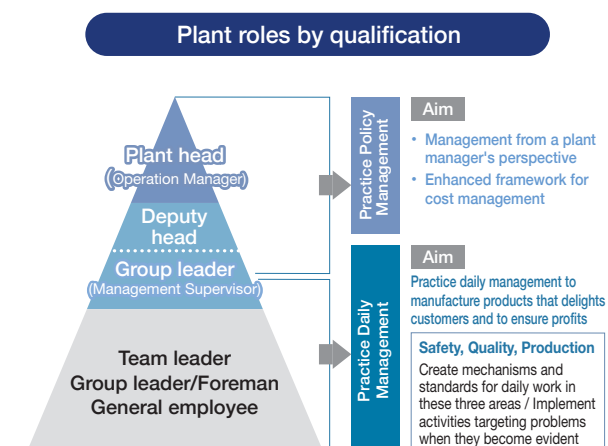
Plant roles by qualification

Plant head
(Operation Manager)

Deputy head

Group leader
(Management Supervisor)

Team leader
Group leader/Foreman
General employee

Practice Policy Management

Aim

• Management from a plant manager's perspective
• Enhanced framework for cost management

Practice Daily Management

Aim

Practice daily management to manufacture products that delights customers and to ensure profits

Safety, Quality, Production
Create mechanisms and standards for daily work in these three areas / Implement activities targeting problems when they become evident